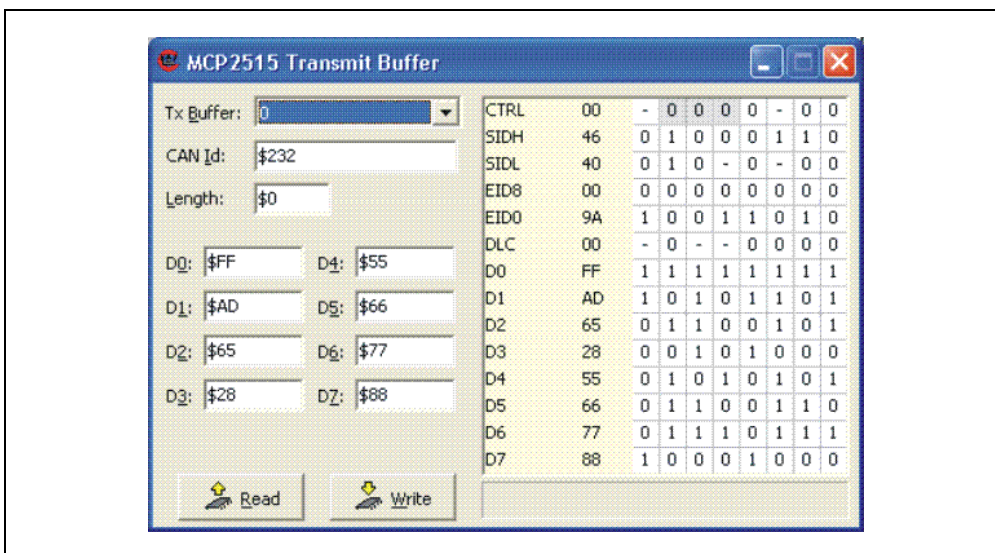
MCP2515 Transmit Buffer

Tx Buffer: 0

CAN Id: $232

Length: $0

D0: $FF D4: $55

D1: $AD D5: $66

D2: $65 D6: $77

D3: $28 D7: $88

| | | | | | | | | | |
|---|---|---|---|---|---|---|---|---|---|
| CTRL | 00 | - | 0 | 0 | 0 | 0 | - | 0 | 0 |
| SIDH | 46 | 0 | 1 | 0 | 0 | 0 | 1 | 1 | 0 |
| SIDL | 40 | 0 | 1 | 0 | - | 0 | - | 0 | 0 |
| EID8 | 00 | 0 | 0 | 0 | 0 | 0 | 0 | 0 | 0 |
| EID0 | 9A | 1 | 0 | 0 | 1 | 1 | 0 | 1 | 0 |
| DLC | 00 | - | 0 | - | - | 0 | 0 | 0 | 0 |
| D0 | FF | 1 | 1 | 1 | 1 | 1 | 1 | 1 | 1 |
| D1 | AD | 1 | 0 | 1 | 0 | 1 | 1 | 0 | 1 |
| D2 | 65 | 0 | 1 | 1 | 0 | 0 | 1 | 0 | 1 |
| D3 | 28 | 0 | 0 | 1 | 0 | 1 | 0 | 0 | 0 |
| D4 | 55 | 0 | 1 | 0 | 1 | 0 | 1 | 0 | 1 |
| D5 | 66 | 0 | 1 | 1 | 0 | 0 | 1 | 1 | 0 |
| D6 | 77 | 0 | 1 | 1 | 1 | 0 | 1 | 1 | 1 |
| D7 | 88 | 1 | 0 | 0 | 0 | 1 | 0 | 0 | 0 |

Read Write